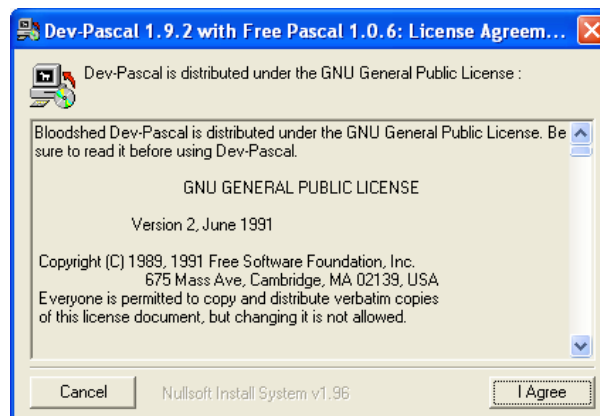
Dev-Pascal 1.9.2 with Free Pascal 1.0.6: License Agreem...

Dev-Pascal is distributed under the GNU General Public License :

Bloodshed Dev-Pascal is distributed under the GNU General Public License. Be sure to read it before using Dev-Pascal.

GNU GENERAL PUBLIC LICENSE

Version 2, June 1991

Copyright (C) 1989, 1991 Free Software Foundation, Inc.
675 Mass Ave, Cambridge, MA 02139, USA
Everyone is permitted to copy and distribute verbatim copies of this license document, but changing it is not allowed.

Cancel

Nullsoft Install System v1.96

I Agree